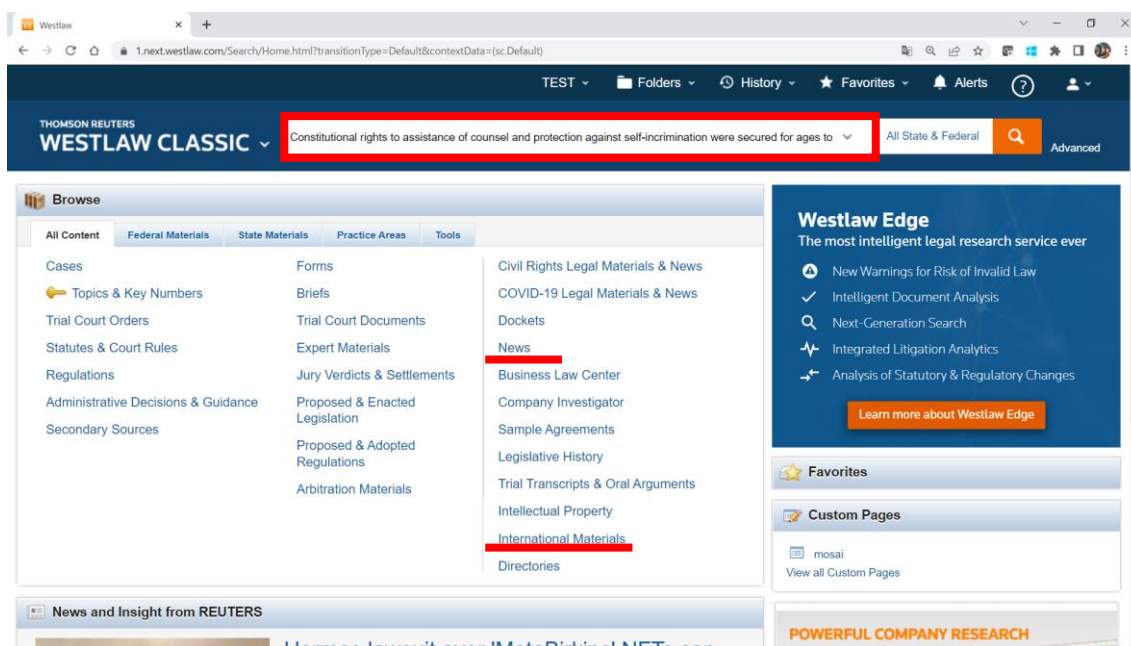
Westlaw
1.next.westlaw.com/Search/Home.html?transitionType=Default&contextData=(sc.Default)

TEST Folders History Favorites Alerts ?

THOMSON REUTERS
WESTLAW CLASSIC

Constitutional rights to assistance of counsel and protection against self-incrimination were secured for ages to

All State & Federal

Advanced

Browse

All Content | Federal Materials | State Materials | Practice Areas | Tools

Cases
Topics & Key Numbers
Trial Court Orders
Statutes & Court Rules
Regulations
Administrative Decisions & Guidance
Secondary Sources

Forms
Briefs
Trial Court Documents
Expert Materials
Jury Verdicts & Settlements
Proposed & Enacted Legislation
Proposed & Adopted Regulations
Arbitration Materials

Civil Rights Legal Materials & News
COVID-19 Legal Materials & News
Dockets
News
Business Law Center
Company Investigator
Sample Agreements
Legislative History
Trial Transcripts & Oral Arguments
Intellectual Property
International Materials
Directories

Westlaw Edge
The most intelligent legal research service ever
New Warnings for Risk of Invalid Law
Intelligent Document Analysis
Next-Generation Search
Integrated Litigation Analytics
Analysis of Statutory & Regulatory Changes
Learn more about Westlaw Edge

Favorites

Custom Pages
mosai
View all Custom Pages

News and Insight from REUTERS

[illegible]

POWERFUL COMPANY RESEARCH